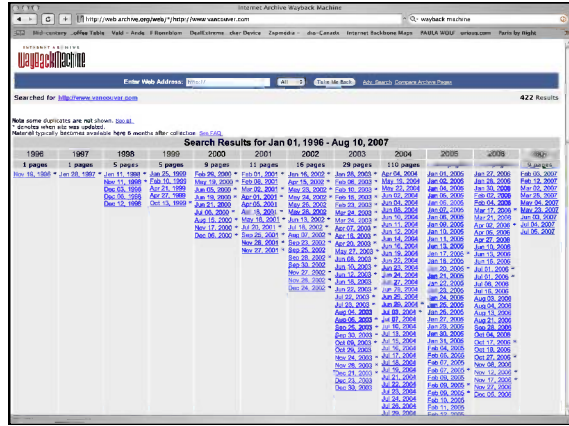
Internet Archive Wayback Machine

http://web.archive.org/web/*/http://www.vancouver.com

wayback machine

INTERNET ARCHIVE
WaybackMachine

Enter Web Address: http:// All Take Me Back Adv. Search Compare Archive Pages

Searched for http://www.vancouver.com 422 Results

Note some duplicates are not shown. See all.
* denotes when site was updated.
Material typically becomes available here 6 months after collection. See FAQ.

Search Results for Jan 01, 1996 - Aug 10, 2007

| 1996 | 1997 | 1998 | 1999 | 2000 | 2001 | 2002 | 2003 | 2004 | 2005 | 2006 | 2007 |
|---|---|---|---|---|---|---|---|---|---|---|---|
| 1 pages | 1 pages | 5 pages | 5 pages | 9 pages | 11 pages | 16 pages | 29 pages | 110 pages | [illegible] | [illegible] | 9 pages |
| Nov 19, 1996 * | Jan 28, 1997 * | Jan 11, 1998 * | Jan 25, 1999 * | Feb 29, 2000 * | Feb 01, 2001 * | Jan 16, 2002 * | Jan 26, 2003 * | Apr 04, 2004 * | Jan 01, 2005 | Jan 27, 2006 | Feb 03, 2007 |
| | | Nov 11, 1998 * | Feb 10, 1999 * | May 19, 2000 * | Feb 08, 2001 | Apr 15, 2002 * | Feb 08, 2003 * | May 18, 2004 | Jan 18, 2005 | Jan 28, 2006 | Feb 12, 2007 |
| | | Dec 03, 1998 | Apr 21, 1999 | Jun 05, 2000 * | Mar 02, 2001 | May 23, 2002 * | Feb 10, 2003 * | Apr 23, 2004 | Jan 26, 2005 | Feb 08, 2006 | Feb 14, 2007 |
| | | Dec 05, 1998 | Apr 22, 1999 | Jun 20, 2000 * | Apr 05, 2001 | May 24, 2002 * | Feb 12, 2003 * | May 02, 2004 | Jan 28, 2005 | Feb 09, 2006 | Mar 25, 2007 |
| | | Dec 12, 1998 | Oct 13, 1999 * | Jun 21, 2000 | Apr 08, 2001 | May 25, 2002 * | Feb 13, 2003 * | Jun 02, 2004 | Jan 31, 2005 | Mar 17, 2006 | May 24, 2007 |
| | | | | Jul 06, 2000 * | Apr 18, 2001 * | May 28, 2002 | Mar 24, 2003 * | Jun 03, 2004 | Feb 06, 2005 | Mar 21, 2006 | Jun 03, 2007 |
| | | | | Aug 15, 2000 * | May 18, 2001 * | Jun 13, 2002 * | Mar 25, 2003 * | Jun 10, 2004 | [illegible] | Apr 02, 2006 | Jul 01, 2007 |
| | | | | Nov 17, 2000 * | Jul 20, 2001 * | Jul 18, 2002 * | Apr 07, 2003 * | Jun 11, 2004 | Jan 09, 2005 | Apr 03, 2006 | Jul 06, 2007 |
| | | | | Dec 06, 2000 * | Sep 28, 2001 * | Aug 07, 2002 * | Apr 18, 2003 * | Jun 12, 2004 | Jan 10, 2005 | Apr 06, 2006 | |